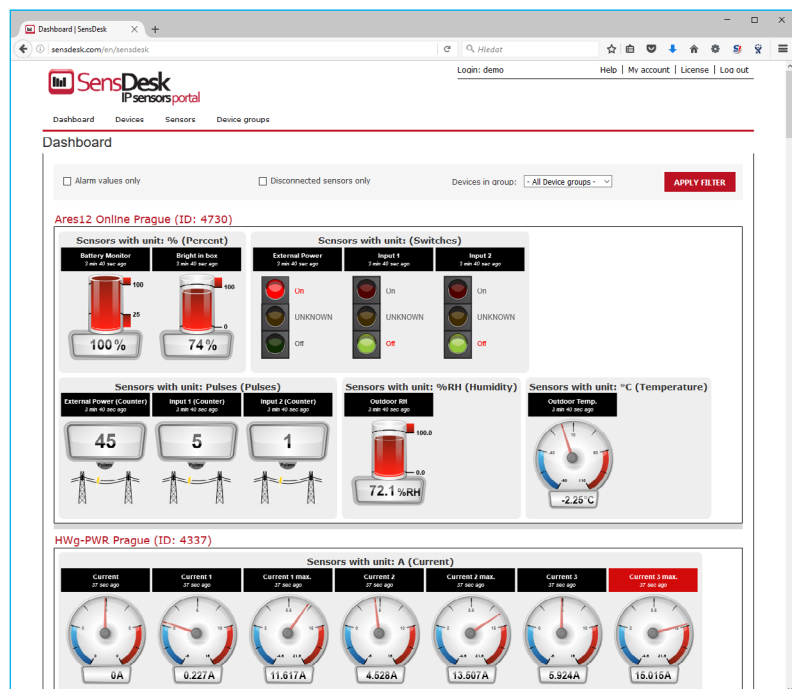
Dashboard | SensDesk

sensdesk.com/en/sensdesk

Hledat

SensDesk
IP sensors portal

Login: demo

Help | My account | License | Log out

Dashboard Devices Sensors Device groups

Dashboard

Alarm values only

Disconnected sensors only

Devices in group: - All Device groups -

APPLY FILTER

Ares12 Online Prague (ID: 4730)

Sensors with unit: % (Percent)

Battery Monitor
3 min 40 sec ago

100

25

100%

Bright in box
3 min 40 sec ago

100

0

74%

Sensors with unit: (Switches)

External Power
3 min 40 sec ago

On

UNKNOWN

Off

Input 1
3 min 40 sec ago

On

UNKNOWN

Off

Input 2
3 min 40 sec ago

On

UNKNOWN

Off

Sensors with unit: Pulses (Pulses)

External Power (Counter)
3 min 40 sec ago

45

Input 1 (Counter)
3 min 40 sec ago

5

Input 2 (Counter)
3 min 40 sec ago

1

Sensors with unit: %RH (Humidity)

Outdoor RH
3 min 40 sec ago

100.0

0.0

72.1%RH

Sensors with unit: °C (Temperature)

Outdoor Temp.
3 min 40 sec ago

-2.25°C

HWg-PWR Prague (ID: 4337)

Sensors with unit: A (Current)

Current
37 sec ago

0A

Current 1
37 sec ago

0.227A

Current 1 max.
37 sec ago

11.617A

Current 2
37 sec ago

4.528A

Current 2 max.
37 sec ago

13.507A

Current 3
37 sec ago

6.924A

Current 3 max.
37 sec ago

16.015A